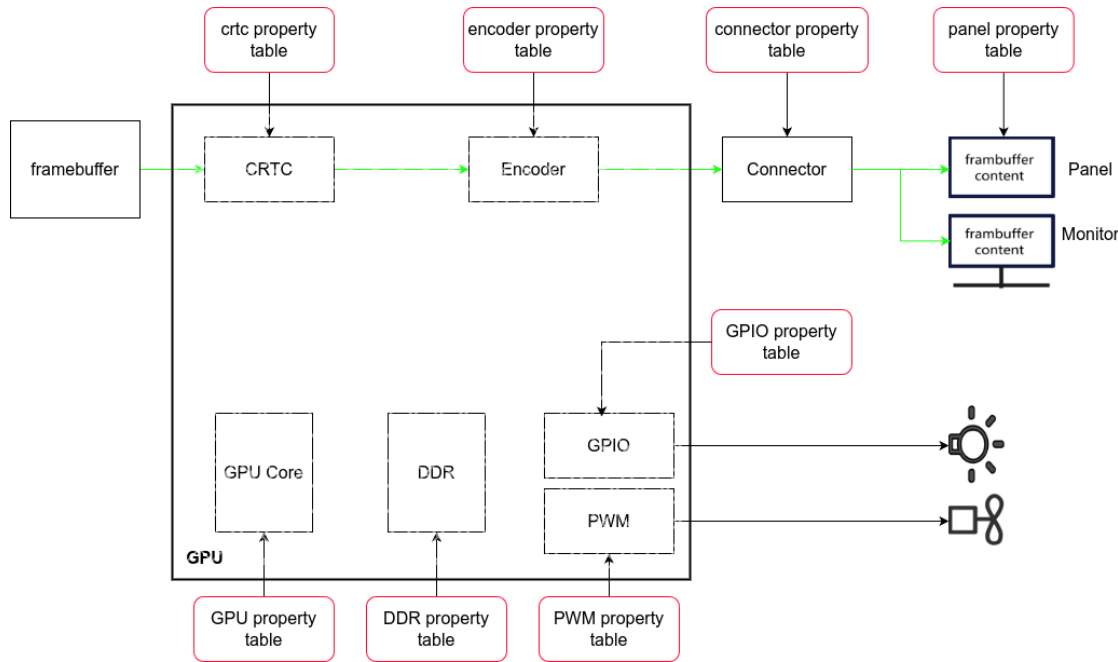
crtc property table

encoder property table

connector property table

panel property table

framebuffer

CRTC

Encoder

Connector

frambuffer content

Panel

frambuffer content

Monitor

GPIO property table

GPIO

GPU Core

DDR

PWM

GPU

GPU property table

DDR property table

PWM property table